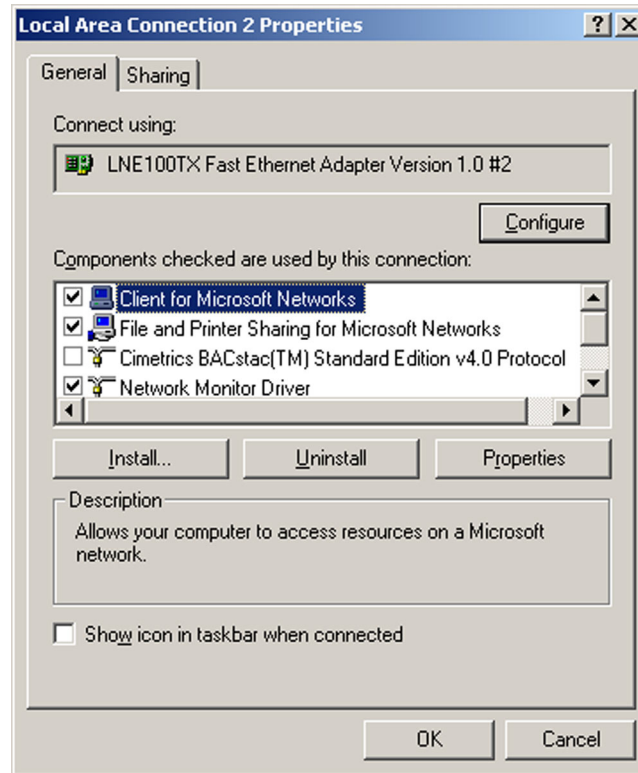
Local Area Connection 2 Properties ? X

General | Sharing

Connect using:

LNE100TX Fast Ethernet Adapter Version 1.0 #2

Configure

Components checked are used by this connection:

☑ Client for Microsoft Networks
☑ File and Printer Sharing for Microsoft Networks
☐ Cimetrics BACstac(TM) Standard Edition v4.0 Protocol
☑ Network Monitor Driver

Install... | Uninstall | Properties

Description

Allows your computer to access resources on a Microsoft network.

☐ Show icon in taskbar when connected

OK | Cancel